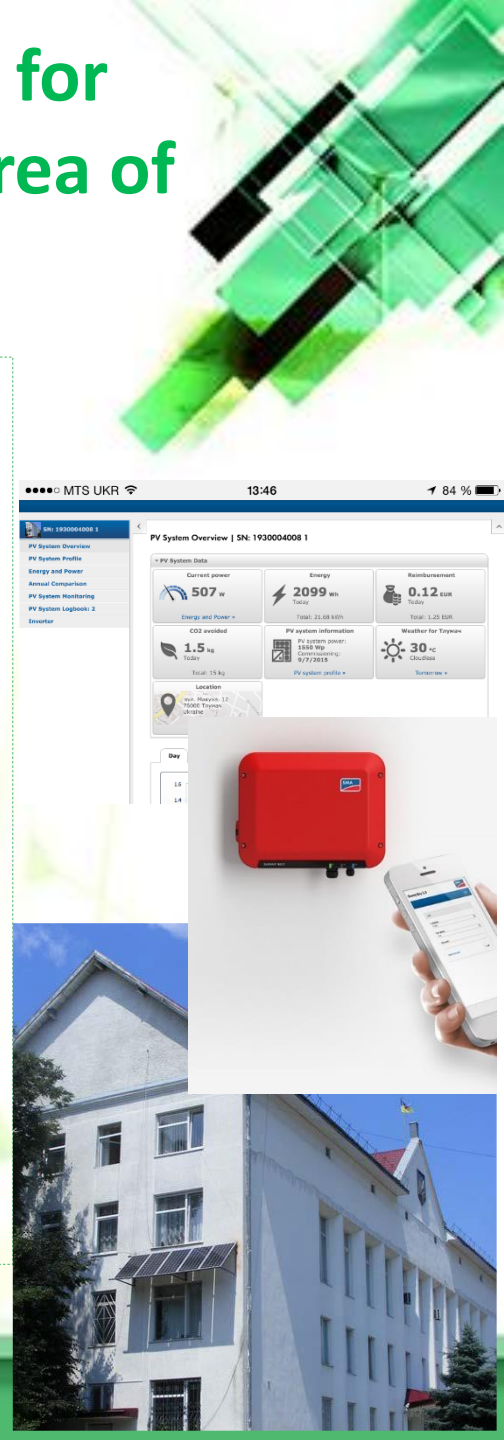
for
rea of

●●●●○ MTS UKR 13:46 84 %

SN: 1930004008 1

PV System Overview
PV System Profile
Energy and Power
Annual Comparison
PV System Monitoring
PV System Logbook: 2
Inverter

PV System Overview | SN: 1930004008 1

PV System Data

Current power
507 W
Energy and Power »

Energy
2099 Wh
Today
Total: 21.08 kWh

Reimbursement
0.12 EUR
Today
Total: 1.25 EUR

CO2 avoided
1.5 kg
Today
Total: 15 kg

PV system information
PV system power: 1550 Wp
Commissioning: 9/7/2015
PV system profile »

Weather for Тлумач
30 °C
Cloudless
Tomorrow »

Location
вул. Макуха, 12
75000 Тлумач
Ukraine

Day
1.6
1.4

SMA
SUNNY BOY